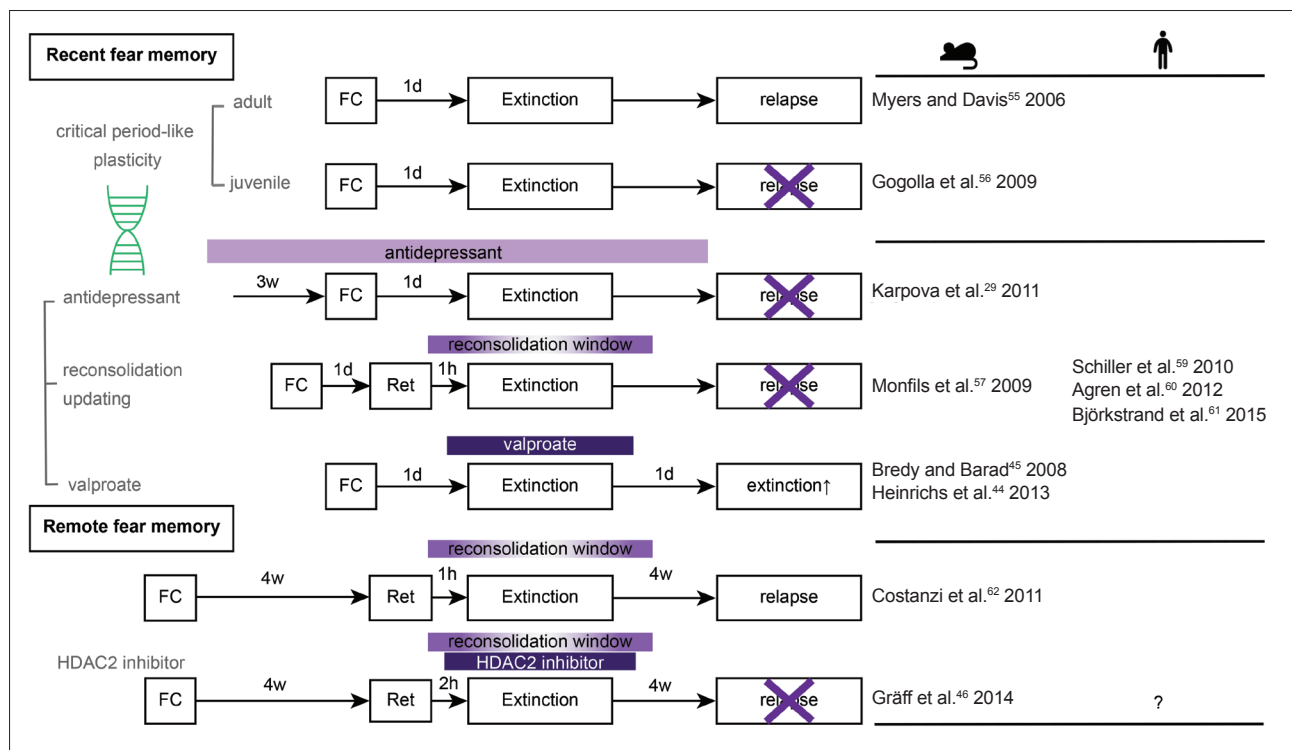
Recent fear memory

critical period-like plasticity

adult

FC → 1d → Extinction → relapse

Myers and Davis$^{55}$ 2006

juvenile

FC → 1d → Extinction → relapse

Gogolla et al.$^{56}$ 2009

antidepressant

antidepressant

3w → FC → 1d → Extinction → relapse

Karpova et al.$^{29}$ 2011

reconsolidation updating

reconsolidation window

FC → 1d → Ret → 1h → Extinction → relapse

Monfils et al.$^{57}$ 2009

Schiller et al.$^{59}$ 2010
Agren et al.$^{60}$ 2012
Björkstrand et al.$^{61}$ 2015

valproate

valproate

FC → 1d → Extinction → 1d → extinction↑

Bredy and Barad$^{45}$ 2008
Heinrichs et al.$^{44}$ 2013

Remote fear memory

reconsolidation window

FC → 4w → Ret → 1h → Extinction → 4w → relapse

Costanzi et al.$^{62}$ 2011

HDAC2 inhibitor

reconsolidation window

HDAC2 inhibitor

FC → 4w → Ret → 2h → Extinction → 4w → relapse

Gräff et al.$^{46}$ 2014

?